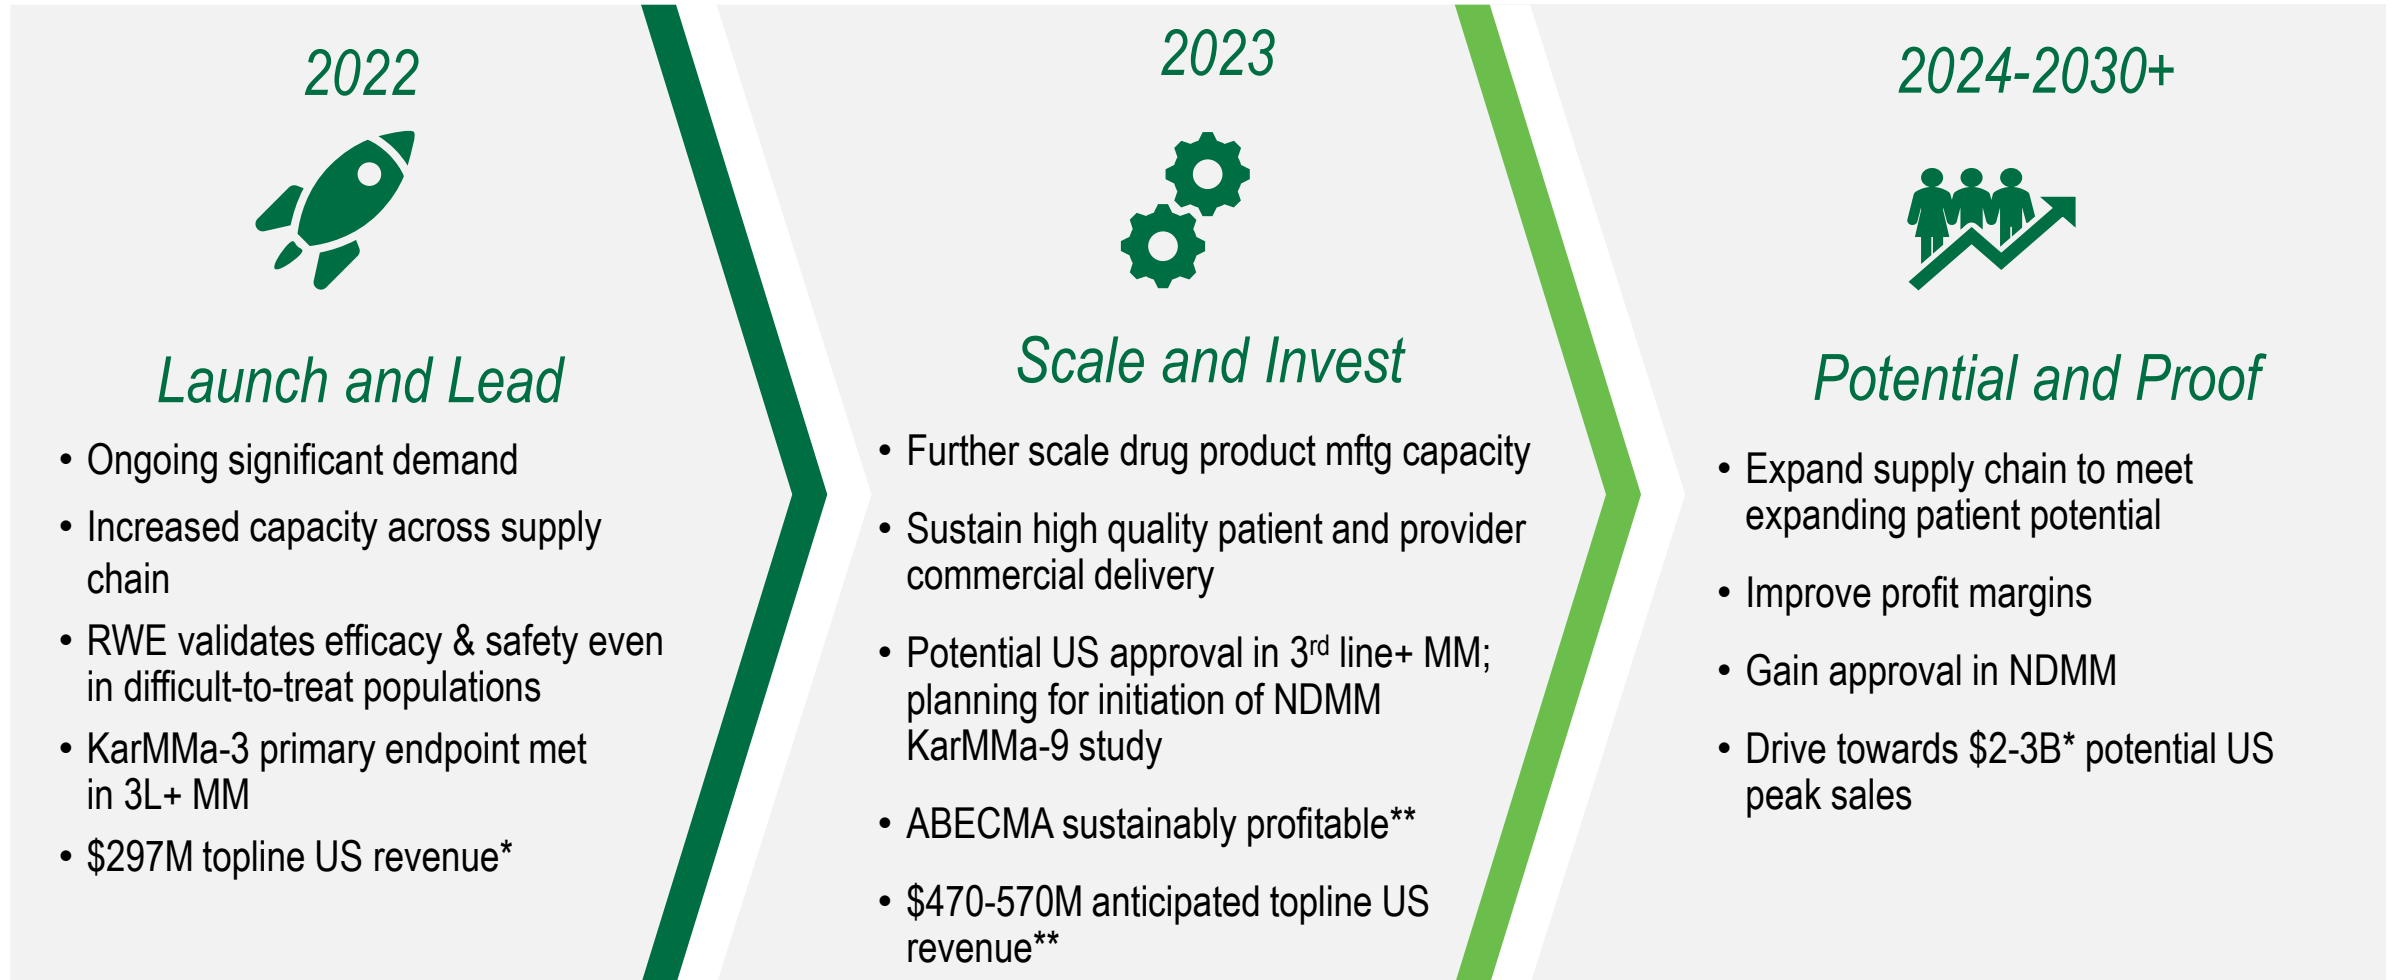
2022

Launch and Lead

- Ongoing significant demand
- Increased capacity across supply chain
- RWE validates efficacy & safety even in difficult-to-treat populations
- KarMMa-3 primary endpoint met in 3L+ MM
- \$297M topline US revenue*

2023

Scale and Invest

- Further scale drug product mftg capacity
- Sustain high quality patient and provider commercial delivery
- Potential US approval in 3$^{rd}$ line+ MM; planning for initiation of NDMM KarMMa-9 study
- ABECMA sustainably profitable**
- \$470-570M anticipated topline US revenue**

2024-2030+

Potential and Proof

- Expand supply chain to meet expanding patient potential
- Improve profit margins
- Gain approval in NDMM
- Drive towards \$2-3B* potential US peak sales